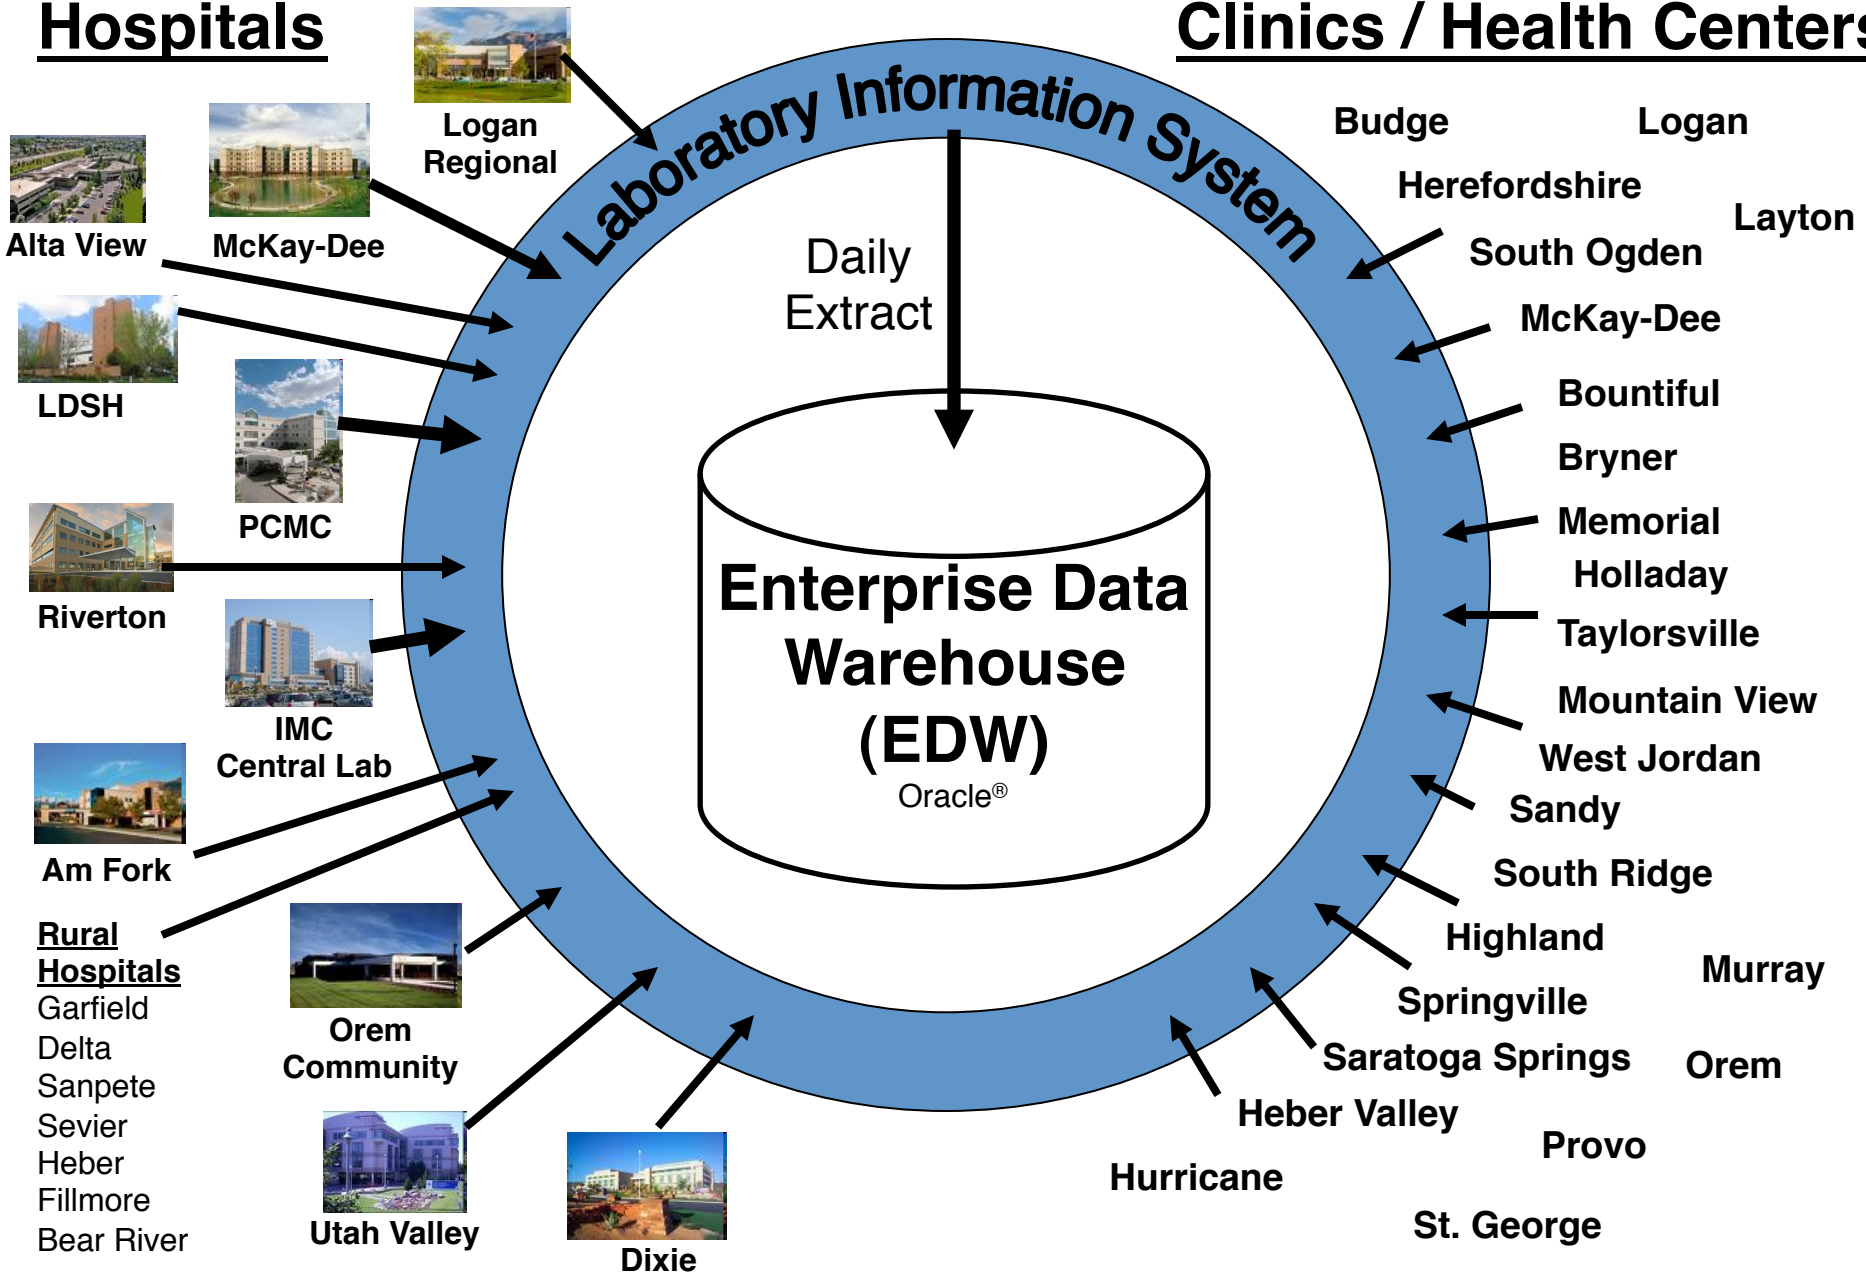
Hospitals

Clinics / Health Centers

Laboratory Information System

Daily Extract

Enterprise Data Warehouse (EDW)

Oracle®

Logan Regional

McKay-Dee

Alta View

LDSH

PCMC

Riverton

IMC Central Lab

Am Fork

Rural Hospitals
Garfield
Delta
Sanpete
Sevier
Heber
Fillmore
Bear River

Orem Community

Utah Valley

Dixie

Budge

Logan

Herefordshire

Layton

South Ogden

McKay-Dee

Bountiful

Bryner

Memorial

Holladay

Taylorsville

Mountain View

West Jordan

Sandy

South Ridge

Highland

Murray

Springville

Saratoga Springs

Orem

Heber Valley

Provo

Hurricane

St. George